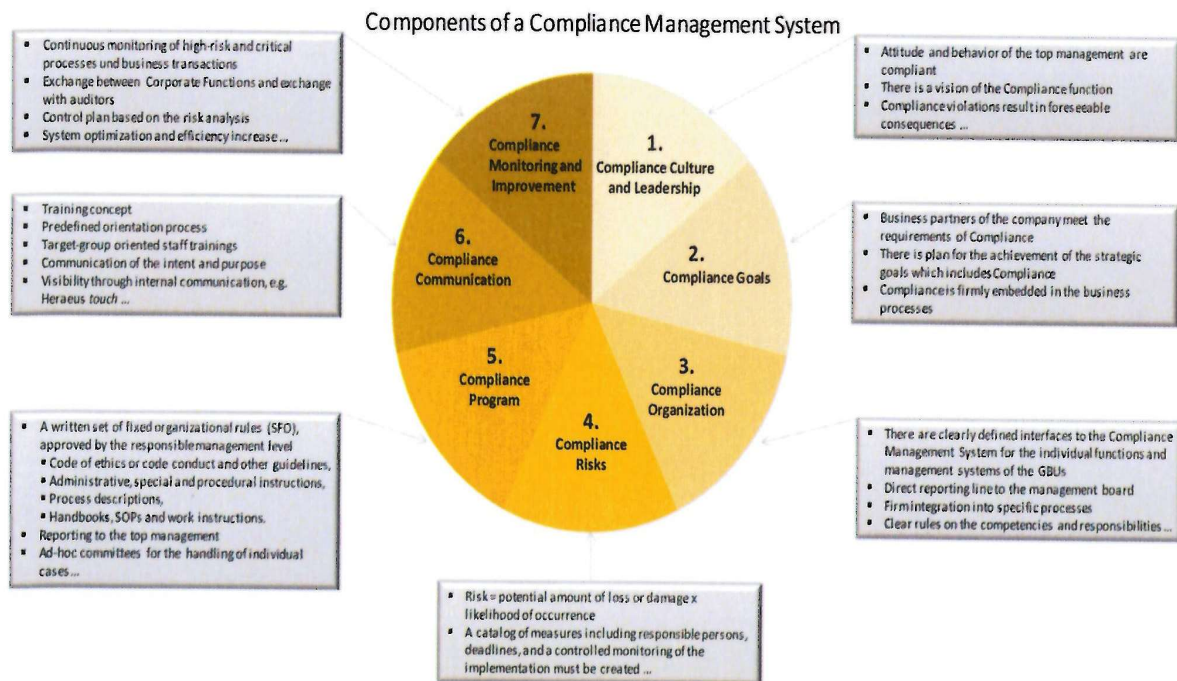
Components of a Compliance Management System

- Continuous monitoring of high-risk and critical processes und business transactions
- Exchange between Corporate Functions and exchange with auditors
- Control plan based on the risk analysis
- System optimization and efficiency increase ...

- Attitude and behavior of the top management are compliant
- There is a vision of the Compliance function
- Compliance violations result in foreseeable consequences ...

7. Compliance Monitoring and Improvement

1. Compliance Culture and Leadership

- Training concept
- Predefined orientation process
- Target-group oriented staff trainings
- Communication of the intent and purpose
- Visibility through internal communication, e.g. Heraeus *touch* ...

6. Compliance Communication

- Business partners of the company meet the requirements of Compliance
- There is plan for the achievement of the strategic goals which includes Compliance
- Compliance is firmly embedded in the business processes

2. Compliance Goals

5. Compliance Program

3. Compliance Organization

4. Compliance Risks

- A written set of fixed organizational rules (SFO), approved by the responsible management level
  - Code of ethics or code conduct and other guidelines,
  - Administrative, special and procedural instructions,
  - Process descriptions,
  - Handbooks, SOPs and work instructions.
- Reporting to the top management
- Ad-hoc committees for the handling of individual cases...

- There are clearly defined interfaces to the Compliance Management System for the individual functions and management systems of the GBUs
- Direct reporting line to the management board
- Firm integration into specific processes
- Clear rules on the competencies and responsibilities ...

- Risk = potential amount of loss or damage x likelihood of occurrence
- A catalog of measures including responsible persons, deadlines, and a controlled monitoring of the implementation must be created ...